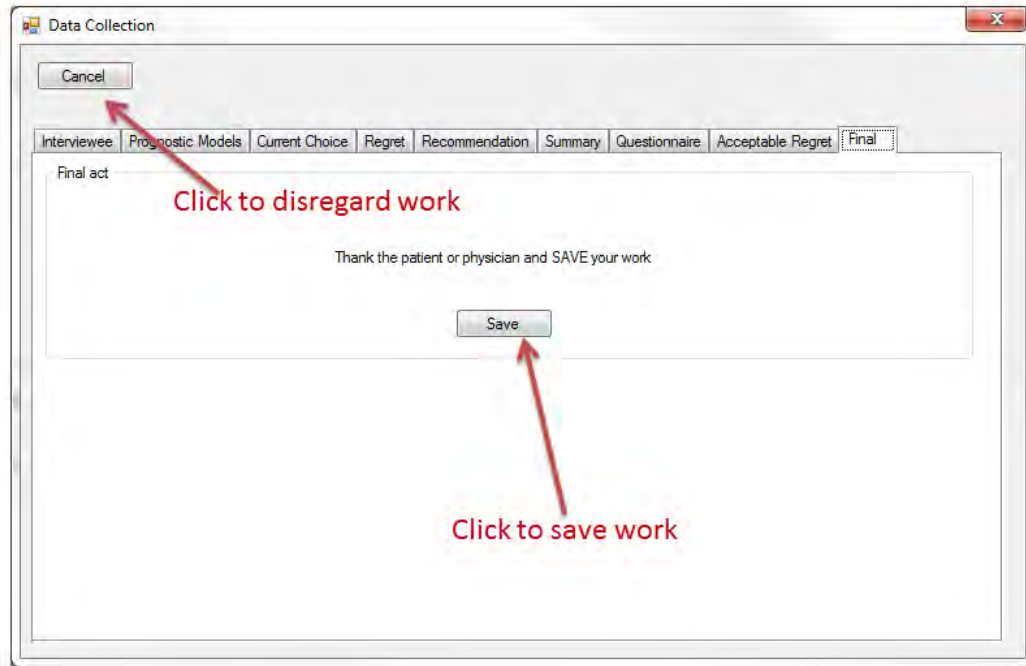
Data Collection

Cancel

Interviewee | Prognostic Models | Current Choice | Regret | Recommendation | Summary | Questionnaire | Acceptable Regret | Final

Final act

Click to disregard work

Thank the patient or physician and SAVE your work

Save

Click to save work